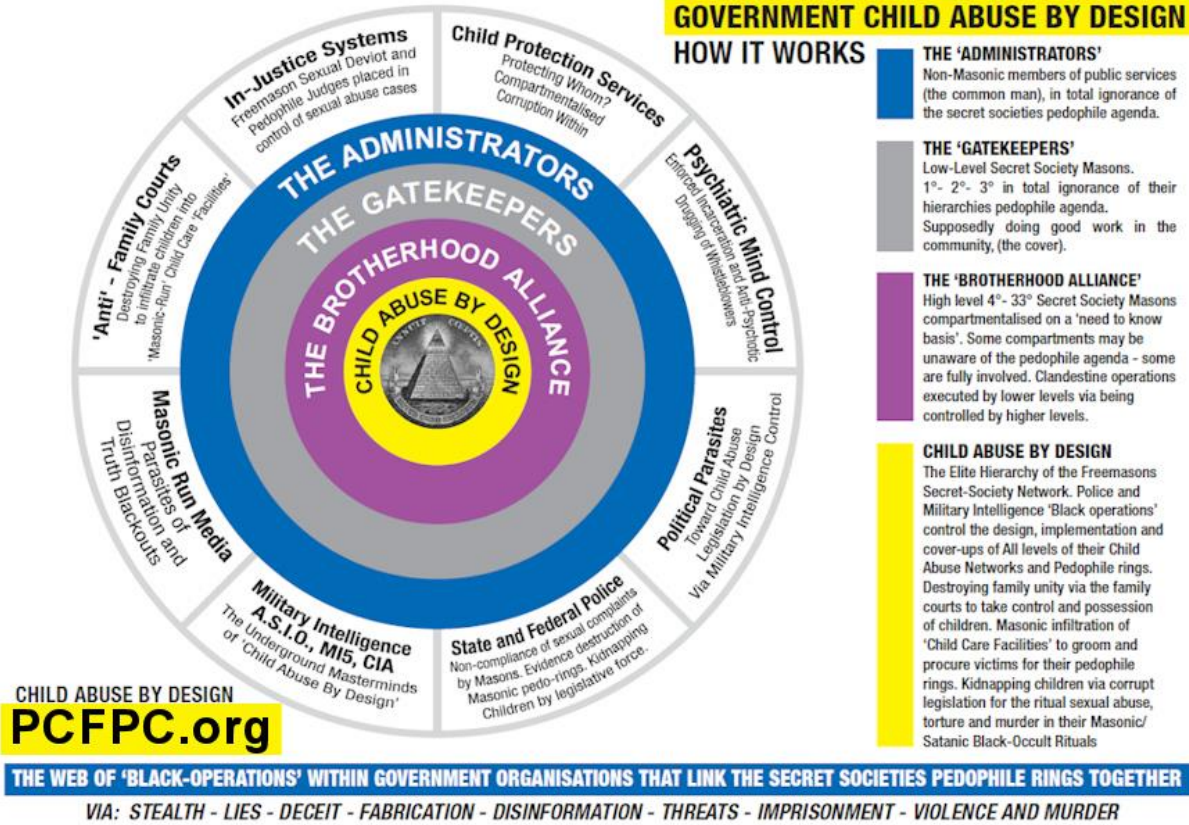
GOVERNMENT CHILD ABUSE BY DESIGN

HOW IT WORKS

In-Justice Systems
Freemason Sexual Deviot and Pedophile Judges placed in control of sexual abuse cases

Child Protection Services
Protecting Whom? Compartmentalised Corruption Within

Psychiatric Mind Control
Enforced Incarceration and Anti-Psychotic Drugging of Whistleblowers

Political Parasites
Toward Child Abuse Legislation by Design Via Military Intelligence Control

State and Federal Police
Non-compliance of sexual complaints by Masons. Evidence destruction of Masonic pedo-rings. Kidnapping Children by legislative force.

Military Intelligence
A.S.I.O., MI5, CIA
The Underground Masterminds of 'Child Abuse By Design'

Masonic Run Media
Parasites of Disinformation and Truth Blackouts

'Anti' - Family Courts
Destroying Family Unity to infiltrate children into 'Masonic-Run' Child Care 'Facilities'

THE ADMINISTRATORS
THE GATEKEEPERS
THE BROTHERHOOD ALLIANCE
CHILD ABUSE BY DESIGN

THE 'ADMINISTRATORS'
Non-Masonic members of public services (the common man), in total ignorance of the secret societies pedophile agenda.

THE 'GATEKEEPERS'
Low-Level Secret Society Masons. 1°- 2°- 3° in total ignorance of their hierarchies pedophile agenda. Supposedly doing good work in the community, (the cover).

THE 'BROTHERHOOD ALLIANCE'
High level 4°- 33° Secret Society Masons compartmentalised on a 'need to know basis'. Some compartments may be unaware of the pedophile agenda - some are fully involved. Clandestine operations executed by lower levels via being controlled by higher levels.

CHILD ABUSE BY DESIGN
The Elite Hierarchy of the Freemasons Secret-Society Network. Police and Military Intelligence 'Black operations' control the design, implementation and cover-ups of All levels of their Child Abuse Networks and Pedophile rings. Destroying family unity via the family courts to take control and possession of children. Masonic infiltration of 'Child Care Facilities' to groom and procure victims for their pedophile rings. Kidnapping children via corrupt legislation for the ritual sexual abuse, torture and murder in their Masonic/ Satanic Black-Occult Rituals

CHILD ABUSE BY DESIGN
PCFPC.org

THE WEB OF 'BLACK-OPERATIONS' WITHIN GOVERNMENT ORGANISATIONS THAT LINK THE SECRET SOCIETIES PEDOPHILE RINGS TOGETHER

VIA: STEALTH - LIES - DECEIT - FABRICATION - DISINFORMATION - THREATS - IMPRISONMENT - VIOLENCE AND MURDER